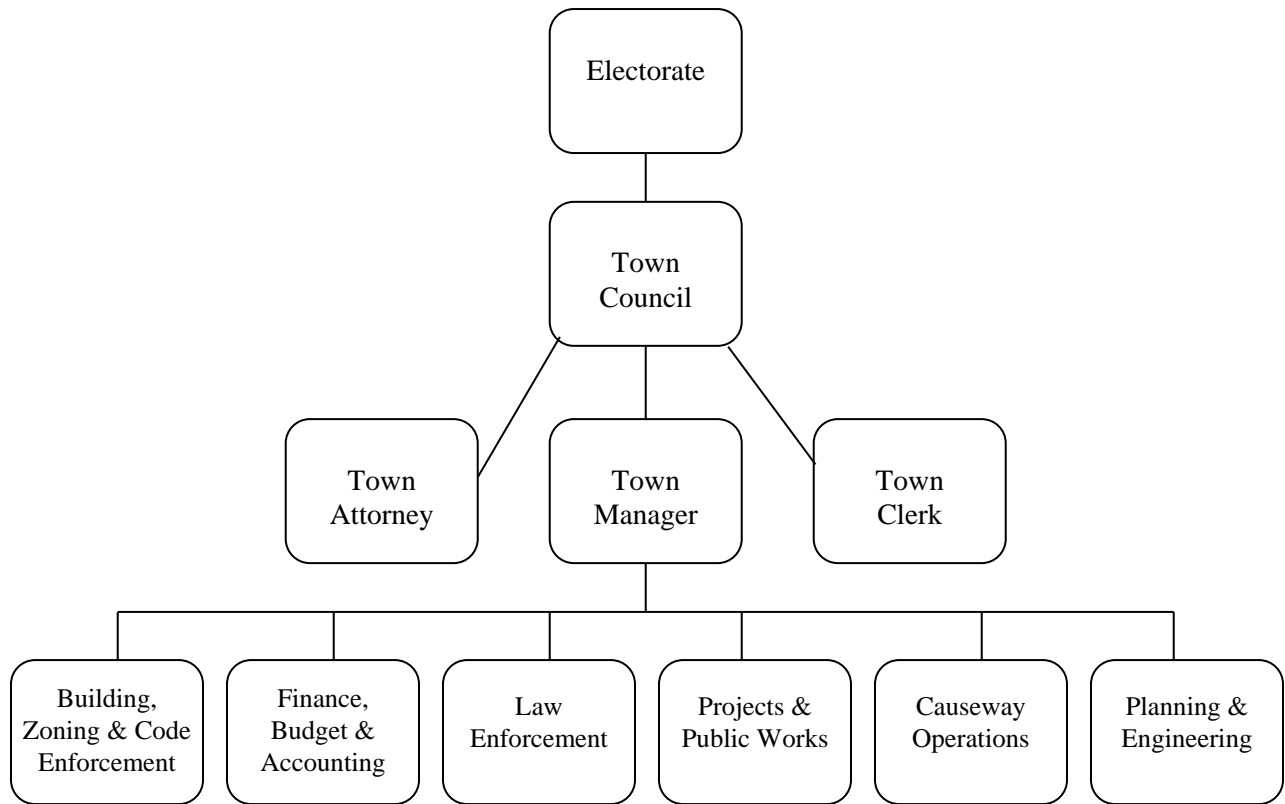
Electorate

Town Council

Town Attorney

Town Manager

Town Clerk

Building, Zoning & Code Enforcement

Finance, Budget & Accounting

Law Enforcement

Projects & Public Works

Causeway Operations

Planning & Engineering